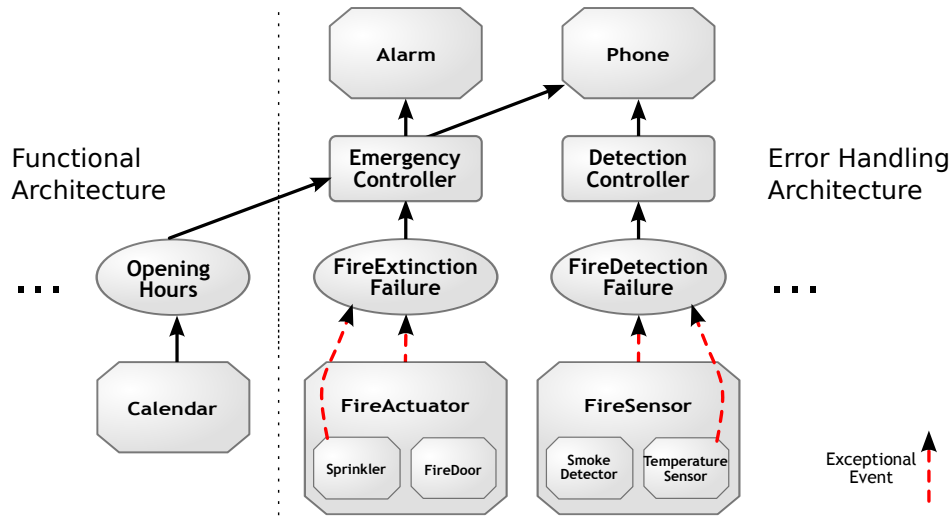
Functional Architecture

...

Opening Hours

Calendar

Alarm

Emergency Controller

FireExtinction Failure

FireActuator

Sprinkler

FireDoor

Phone

Detection Controller

FireDetection Failure

FireSensor

Smoke Detector

Temperature Sensor

Error Handling Architecture

...

Exceptional Event